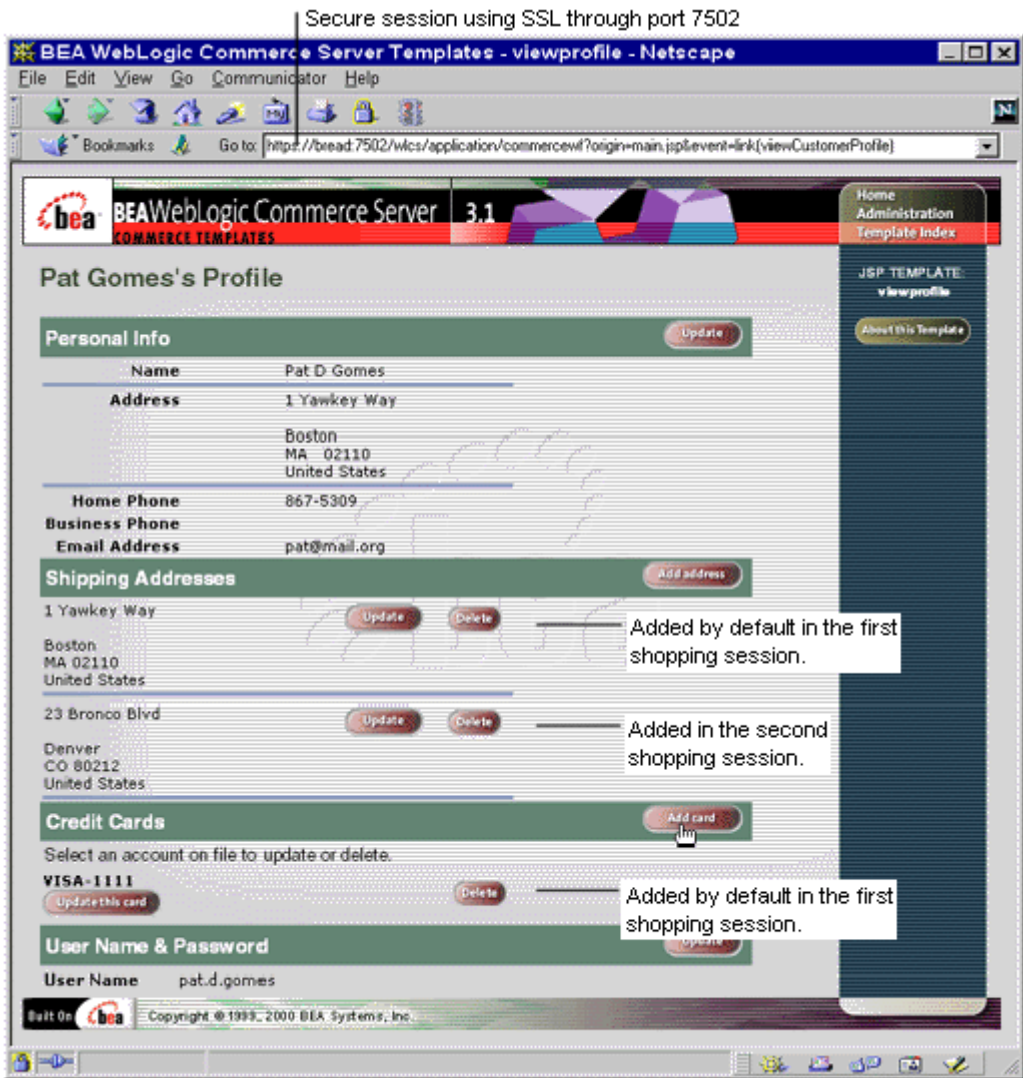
Secure session using SSL through port 7502

BEA WebLogic Commerce Server Templates - viewprofile - Netscape

File Edit View Go Communicator Help

Bookmarks Go to: https://bread:7502/wlcs/application/commercewf?origin=main.jsp&event=link(viewCustomerProfile)

bea BEAWebLogic Commerce Server 3.1
COMMERCE TEMPLATES

Home
Administration
Template Index

Pat Gomes's Profile

JSP TEMPLATE:
viewprofile

About this Template

Personal Info

Update

Name Pat D Gomes

Address 1 Yawkey Way

Boston
MA 02110
United States

Home Phone 867-5309

Business Phone

Email Address pat@mail.org

Shipping Addresses

Add address

1 Yawkey Way

Update Delete

Boston
MA 02110
United States

Added by default in the first shopping session.

23 Bronco Blvd

Update Delete

Denver
CO 80212
United States

Added in the second shopping session.

Credit Cards

Add card

Select an account on file to update or delete.

VISA-1111

Update this card

Delete

Added by default in the first shopping session.

User Name & Password

Update

User Name pat.d.gomes

Built On bea Copyright © 1999, 2000 BEA Systems, Inc.